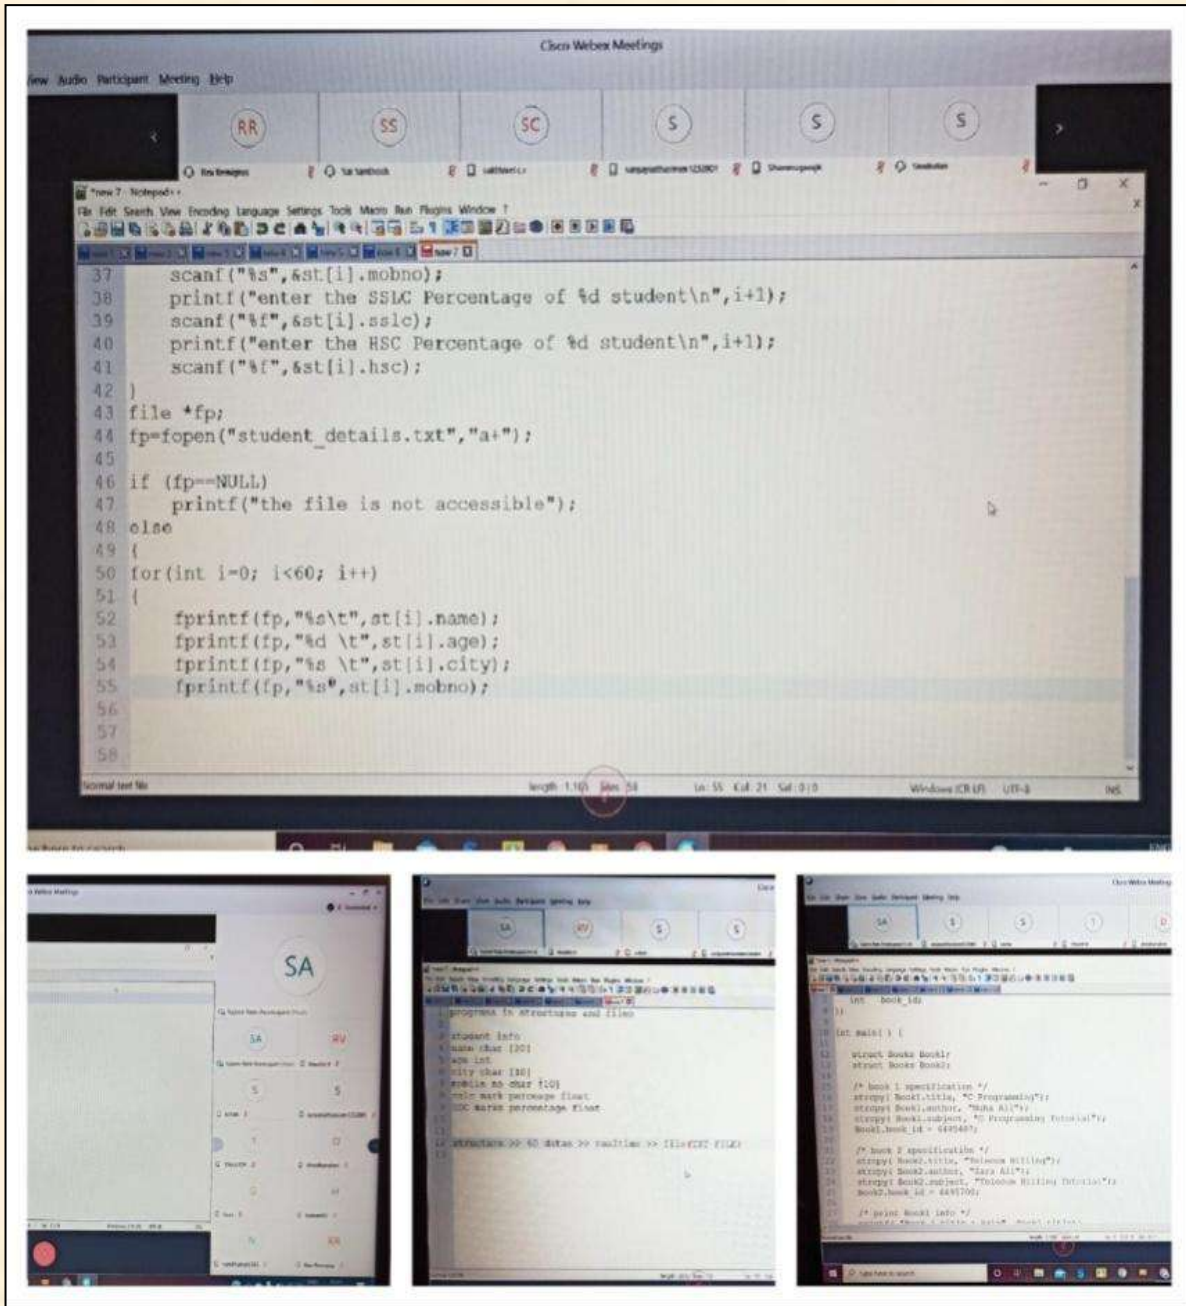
Cisco Webex Meetings

View Audio Participant Meeting Help

RR SS SC S S S

*new 7 - Notepad++

File Edit Search View Encoding Language Settings Tools Macro Run Plugins Window ?

37 scanf("%s",&st[i].mobno);
38 printf("enter the SSLC Percentage of %d student\n",i+1);
39 scanf("%f",&st[i].sslc);
40 printf("enter the HSC Percentage of %d student\n",i+1);
41 scanf("%f",&st[i].hsc);
42 }
43 file *fp;
44 fp=fopen("student_details.txt","a+");
45
46 if (fp==NULL)
47 printf("the file is not accessible");
48 else
49 {
50 for(int i=0; i<60; i++)
51 {
52 fprintf(fp,"%s\t",st[i].name);
53 fprintf(fp,"%d \t",st[i].age);
54 fprintf(fp,"%s \t",st[i].city);
55 fprintf(fp,"%s",st[i].mobno);
56
57
58

Normal text file length : 1,165 lines : 58 Ln : 55 Col : 21 Sel : 0 | 0 Windows (CR LF) UTF-8 INS

SA

SA RV S S

programs in structures and files

student info
name char [30]
age int
city char [30]
mobile no char [10]
sslc mark percentage float
HSC marks percentage float

structure >> 60 datas >> realtime >> file(TXT FILE)

Cisco Webex Meetings

SA S S

int book_id;
};
int main( ) {

struct Books Book1;
struct Books Book2;

/* book 1 specification */
strcpy( Book1.title, "C Programming");
strcpy( Book1.author, "Nuha Ali");
strcpy( Book1.subject, "C Programming Tutorial");
Book1.book_id = 6495407;

/* book 2 specification */
strcpy( Book2.title, "Telecom Billing");
strcpy( Book2.author, "Zara Ali");
strcpy( Book2.subject, "Telecom Billing Tutorial");
Book2.book_id = 6495700;

/* print Book1 info */